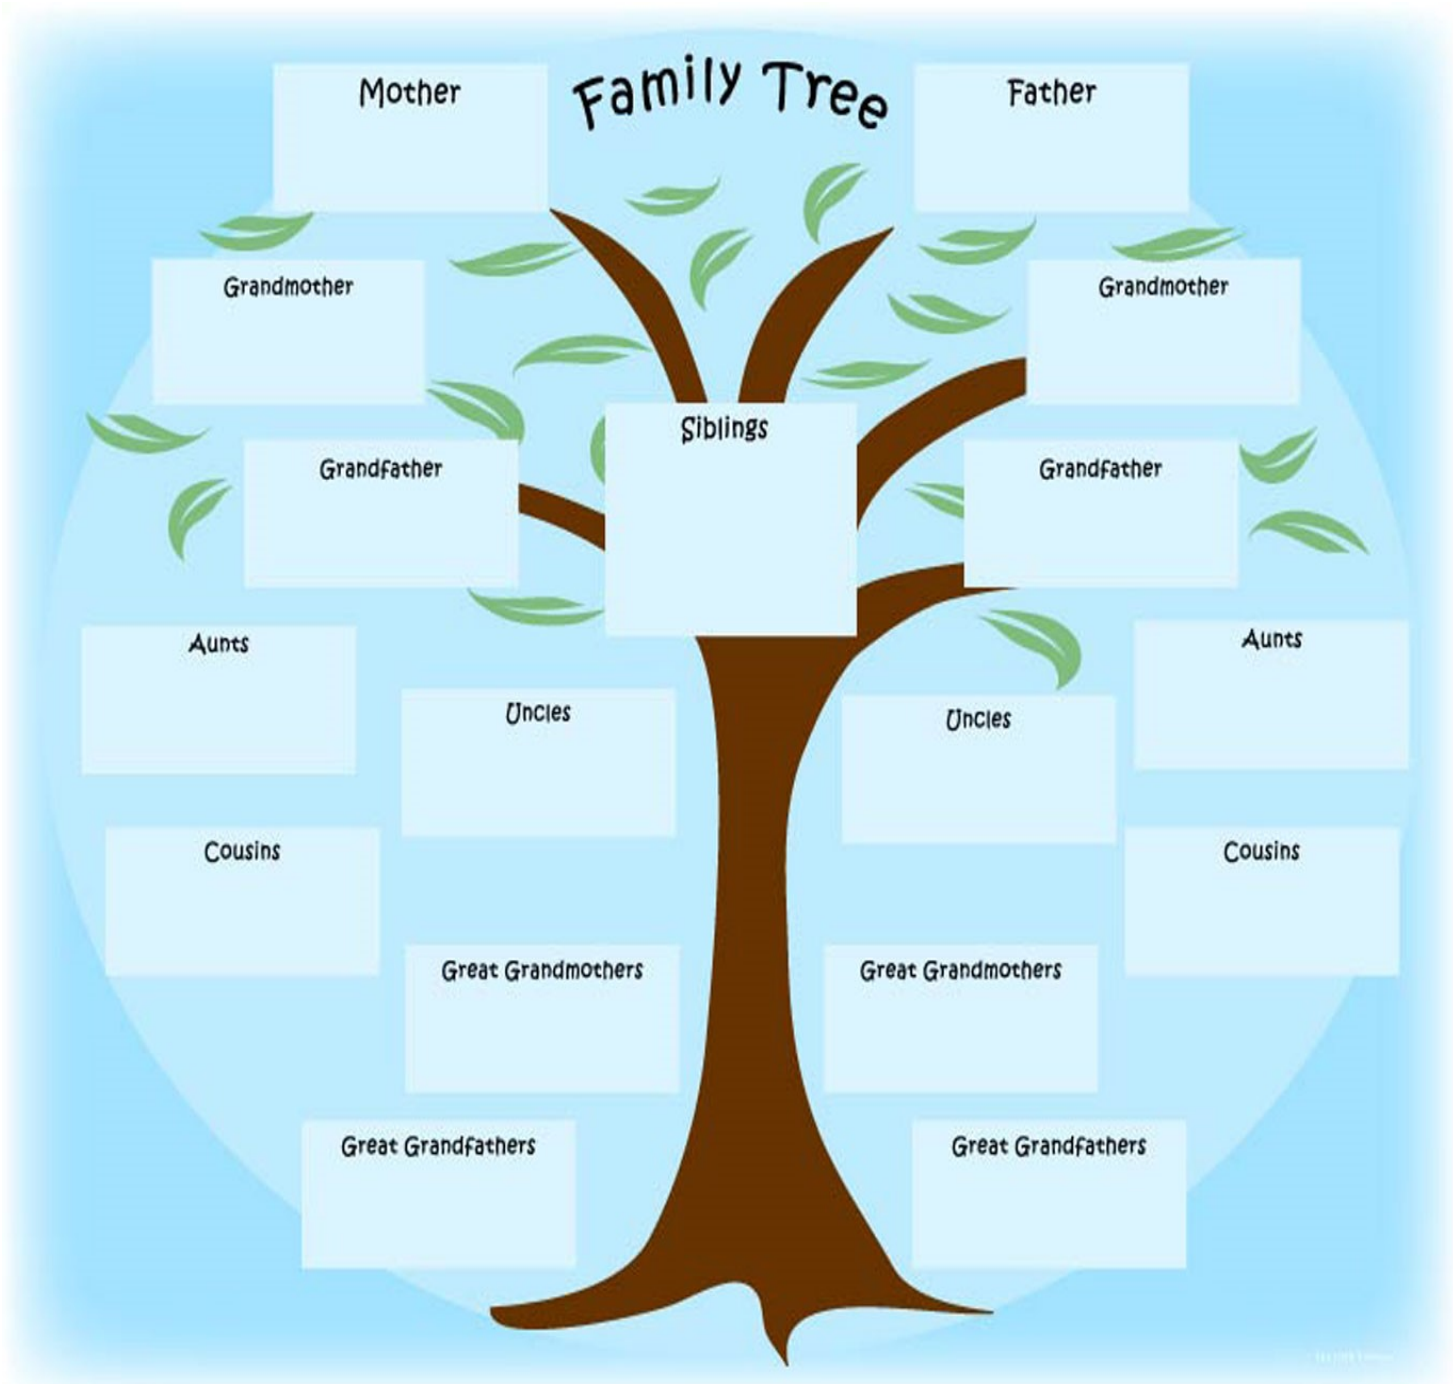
Mother

Family Tree

Father

Grandmother

Grandmother

Siblings

Grandfather

Grandfather

Aunts

Aunts

Uncles

Uncles

Cousins

Cousins

Great Grandmothers

Great Grandmothers

Great Grandfathers

Great Grandfathers

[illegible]